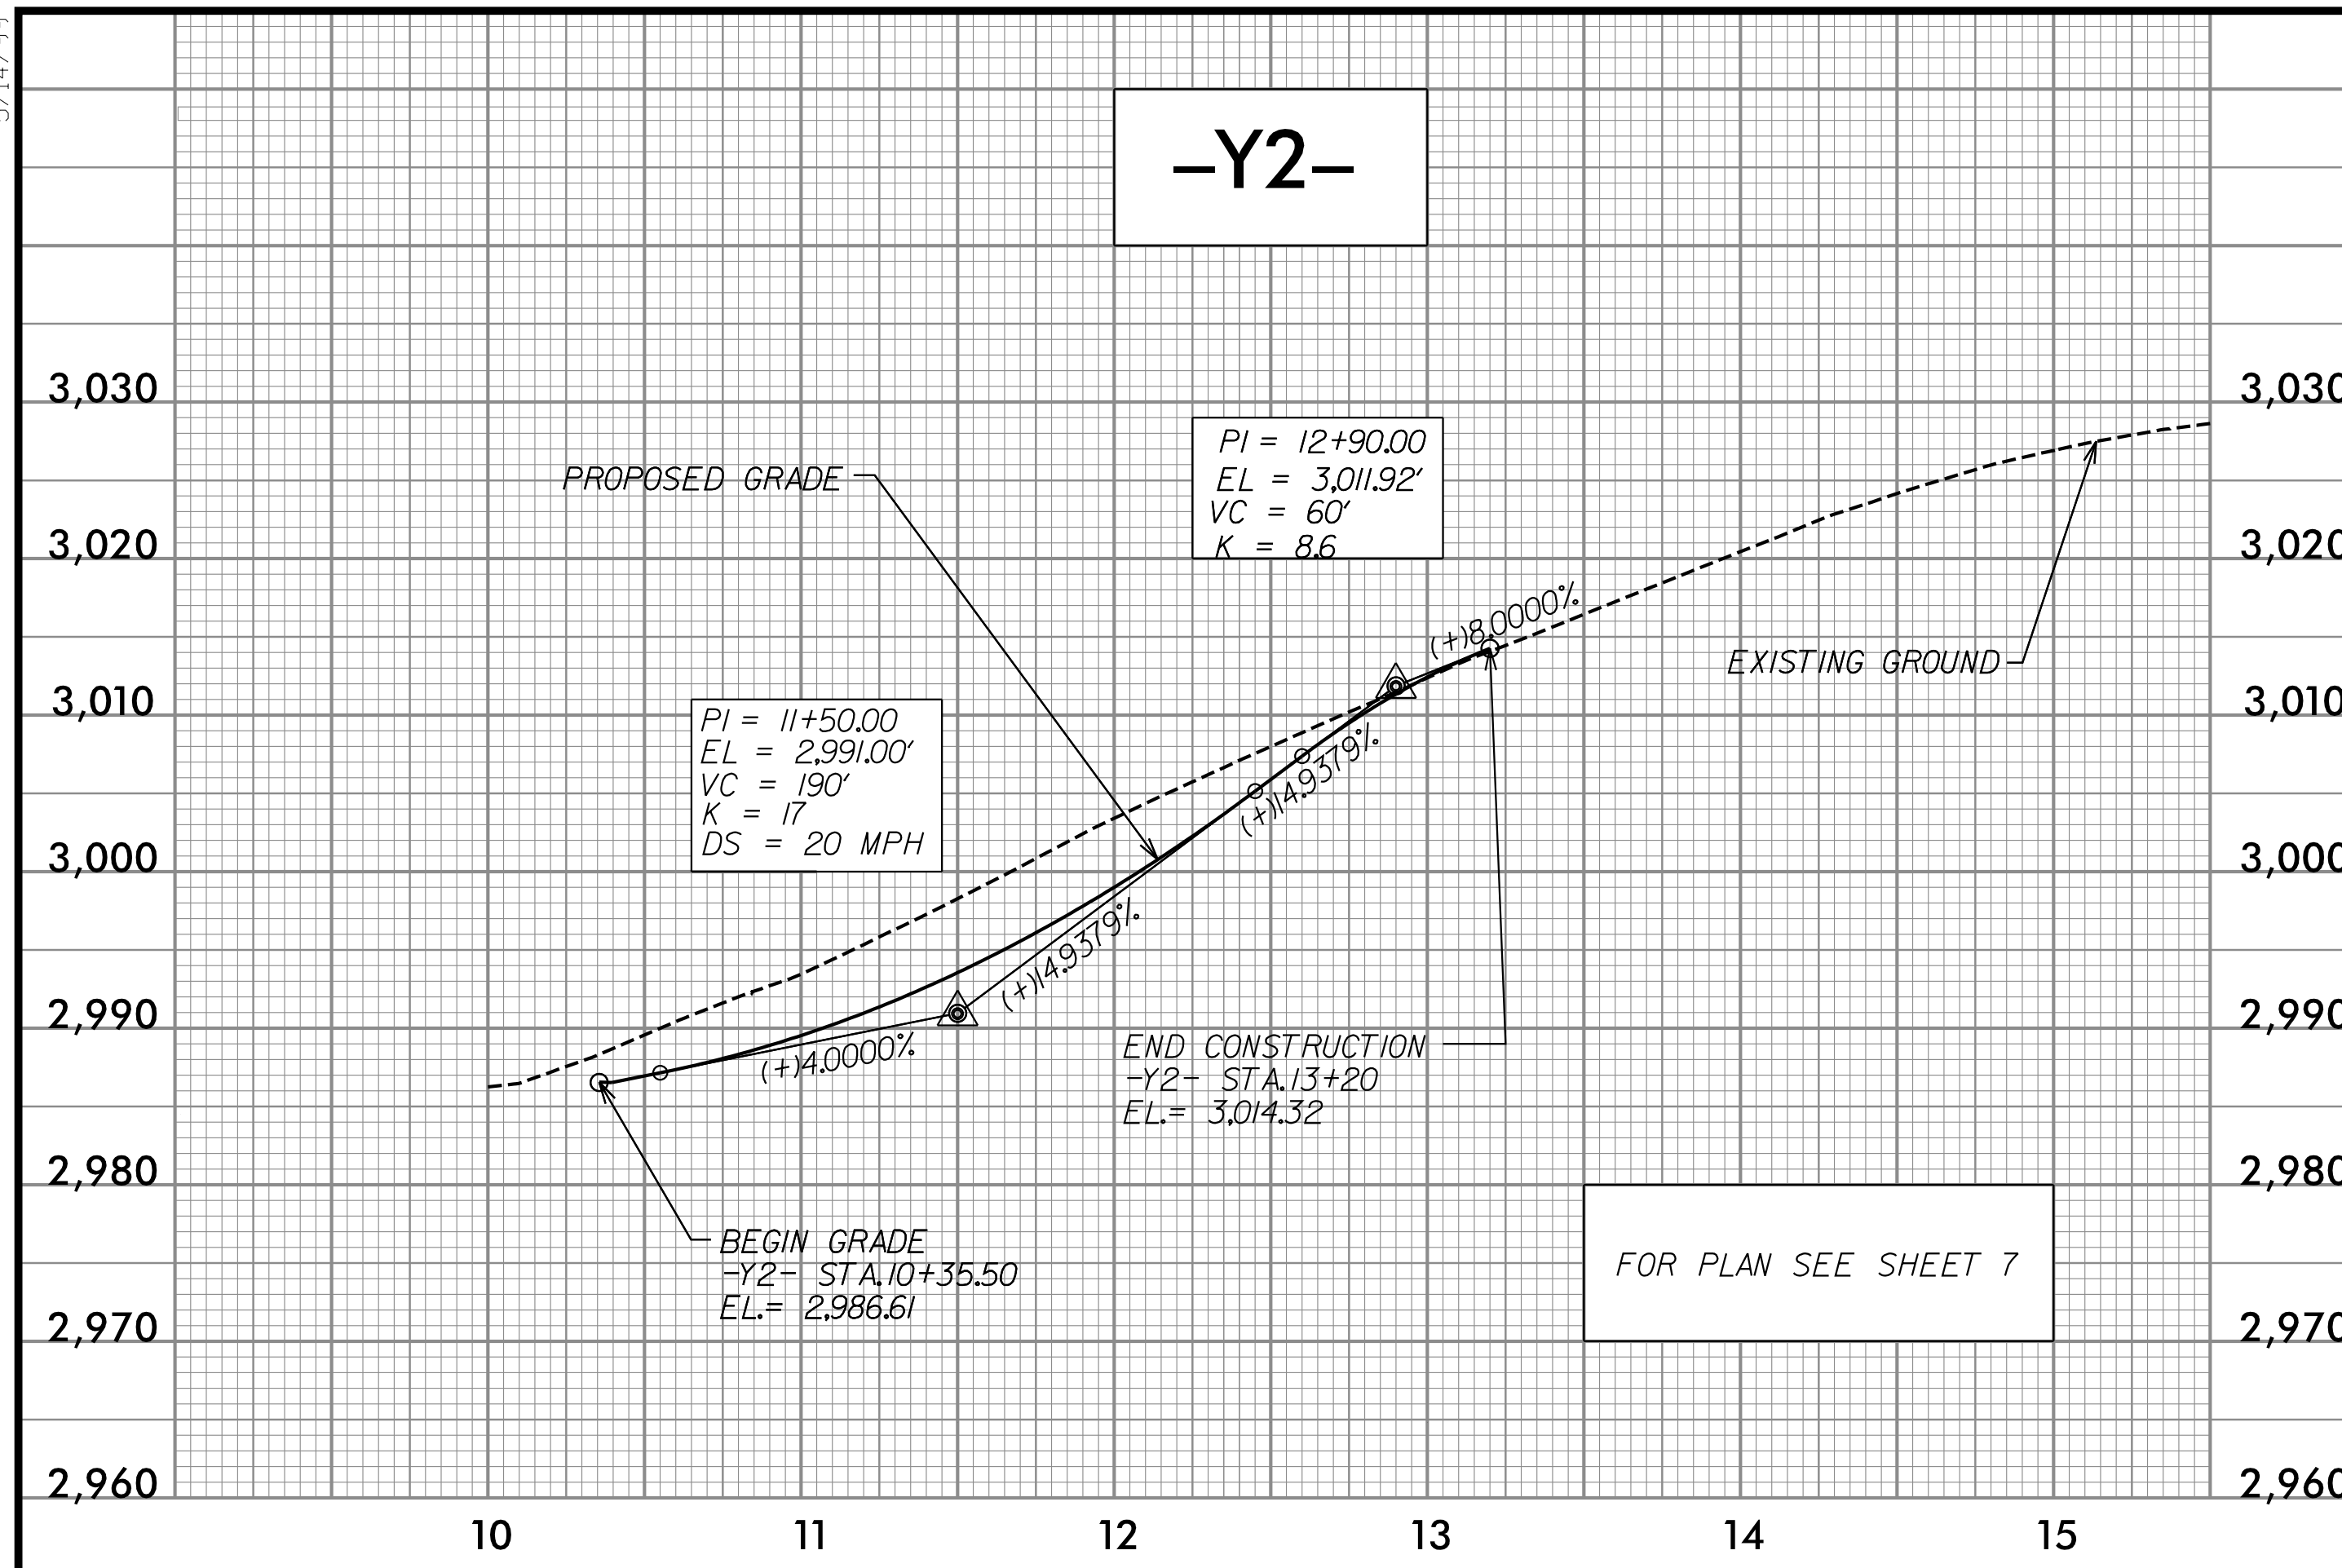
-Y2-

3,030
3,020
3,010
3,000
2,990
2,980
2,970
2,960

3,030
3,020
3,010
3,000
2,990
2,980
2,970
2,960

PROPOSED GRADE

PI = 12+90.00
EL = 3,011.92'
VC = 60'
K = 8.6

(+)8.0000%

EXISTING GROUND

PI = 11+50.00
EL = 2,991.00'
VC = 190'
K = 17
DS = 20 MPH

(+)14.9379%

(+)14.9379%

(+)4.0000%

END CONSTRUCTION
-Y2- STA.13+20
EL.= 3,014.32

BEGIN GRADE
-Y2- STA.10+35.50
EL.= 2,986.61

FOR PLAN SEE SHEET 7

10
11
12
13
14
15